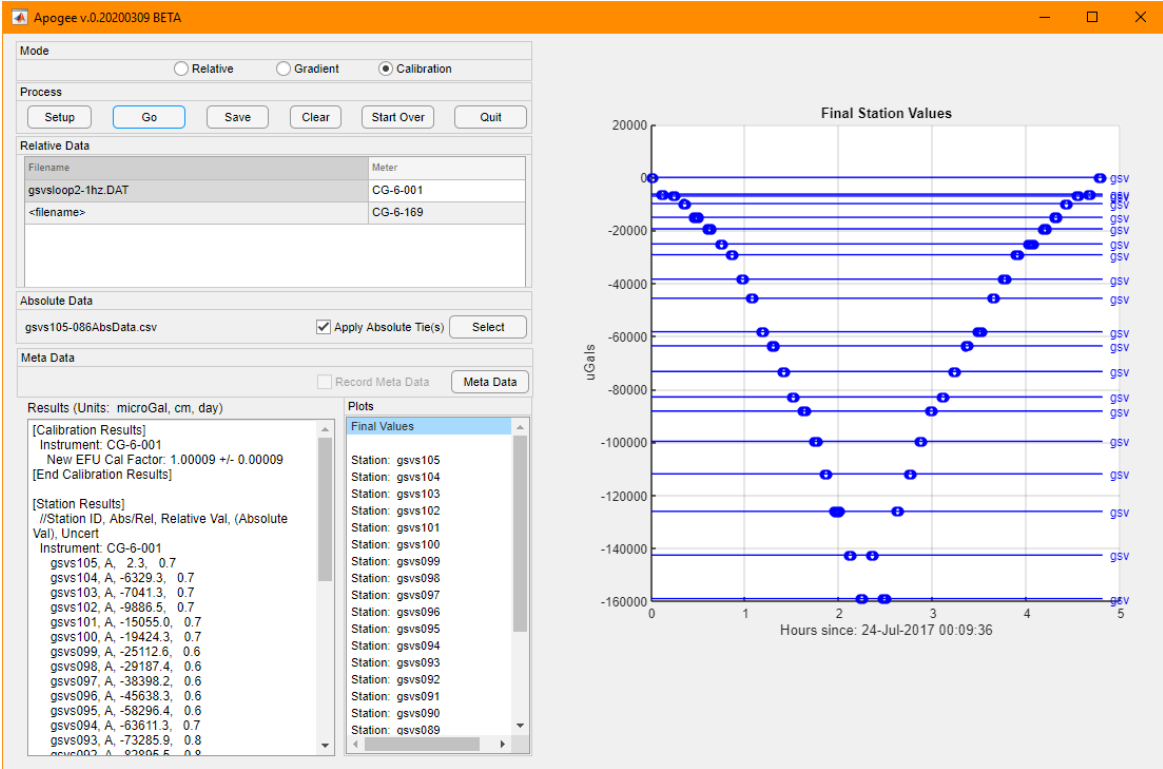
Apogee v.0.20200309 BETA

Mode
Relative
Gradient
Calibration

Process
Setup
Go
Save
Clear
Start Over
Quit

Relative Data
| Filename | Meter |
|---|---|
| gsvsloop2-1hz.DAT | CG-6-001 |
| <filename> | CG-6-169 |

Absolute Data
gsvs105-086AbsData.csv
Apply Absolute Tie(s)
Select

Meta Data
Record Meta Data
Meta Data

Results (Units: microGal, cm, day)
[Calibration Results]
Instrument: CG-6-001
New EFU Cal Factor: 1.00009 +/- 0.00009
[End Calibration Results]

[Station Results]
//Station ID, Abs/Rel, Relative Val, (Absolute Val), Uncert
Instrument: CG-6-001
gsvs105, A, 2.3, 0.7
gsvs104, A, -6329.3, 0.7
gsvs103, A, -7041.3, 0.7
gsvs102, A, -9886.5, 0.7
gsvs101, A, -15055.0, 0.7
gsvs100, A, -19424.3, 0.7
gsvs099, A, -25112.6, 0.6
gsvs098, A, -29187.4, 0.6
gsvs097, A, -38398.2, 0.6
gsvs096, A, -45638.3, 0.6
gsvs095, A, -58296.4, 0.6
gsvs094, A, -63611.3, 0.7
gsvs093, A, -73285.9, 0.8
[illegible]

Plots
Final Values

Station: gsvs105
Station: gsvs104
Station: gsvs103
Station: gsvs102
Station: gsvs101
Station: gsvs100
Station: gsvs099
Station: gsvs098
Station: gsvs097
Station: gsvs096
Station: gsvs095
Station: gsvs094
Station: gsvs093
Station: gsvs092
Station: gsvs091
Station: gsvs090
Station: gsvs089

Final Station Values
20000
0
-20000
-40000
-60000
-80000
-100000
-120000
-140000
-160000
uGals
0 1 2 3 4 5
Hours since: 24-Jul-2017 00:09:36
gsv gsv gsv gsv gsv gsv gsv gsv gsv gsv gsv gsv gsv gsv gsv gsv gsv gsv gsv